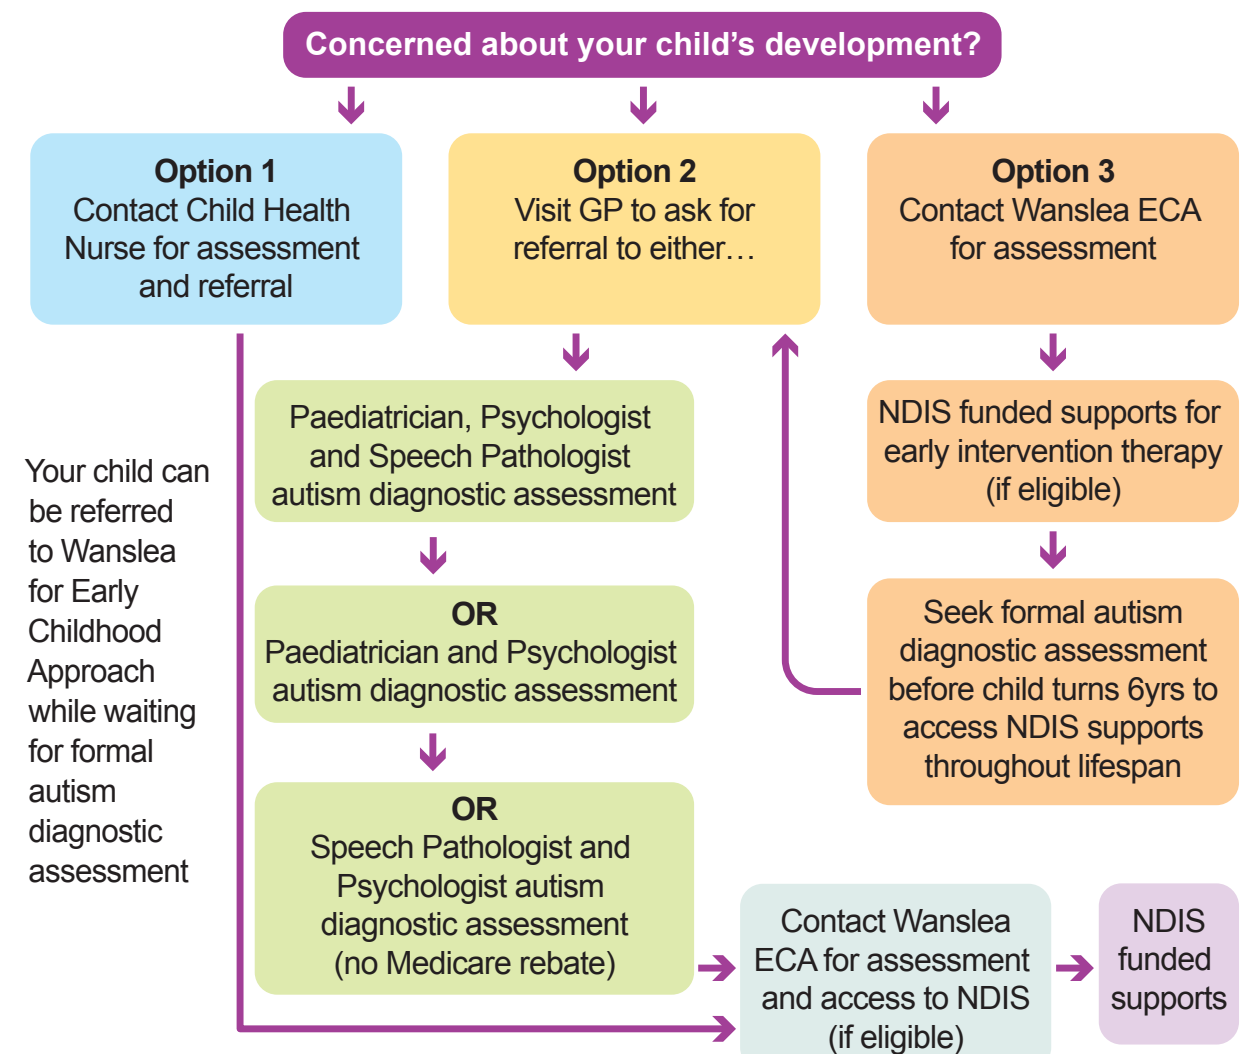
Concerned about your child's development?

Option 1
Contact Child Health Nurse for assessment and referral

Option 2
Visit GP to ask for referral to either…

Option 3
Contact Wanslea ECA for assessment

Your child can be referred to Wanslea for Early Childhood Approach while waiting for formal autism diagnostic assessment

Paediatrician, Psychologist and Speech Pathologist autism diagnostic assessment

OR
Paediatrician and Psychologist autism diagnostic assessment

OR
Speech Pathologist and Psychologist autism diagnostic assessment (no Medicare rebate)

NDIS funded supports for early intervention therapy (if eligible)

Seek formal autism diagnostic assessment before child turns 6yrs to access NDIS supports throughout lifespan

Contact Wanslea ECA for assessment and access to NDIS (if eligible)

NDIS funded supports